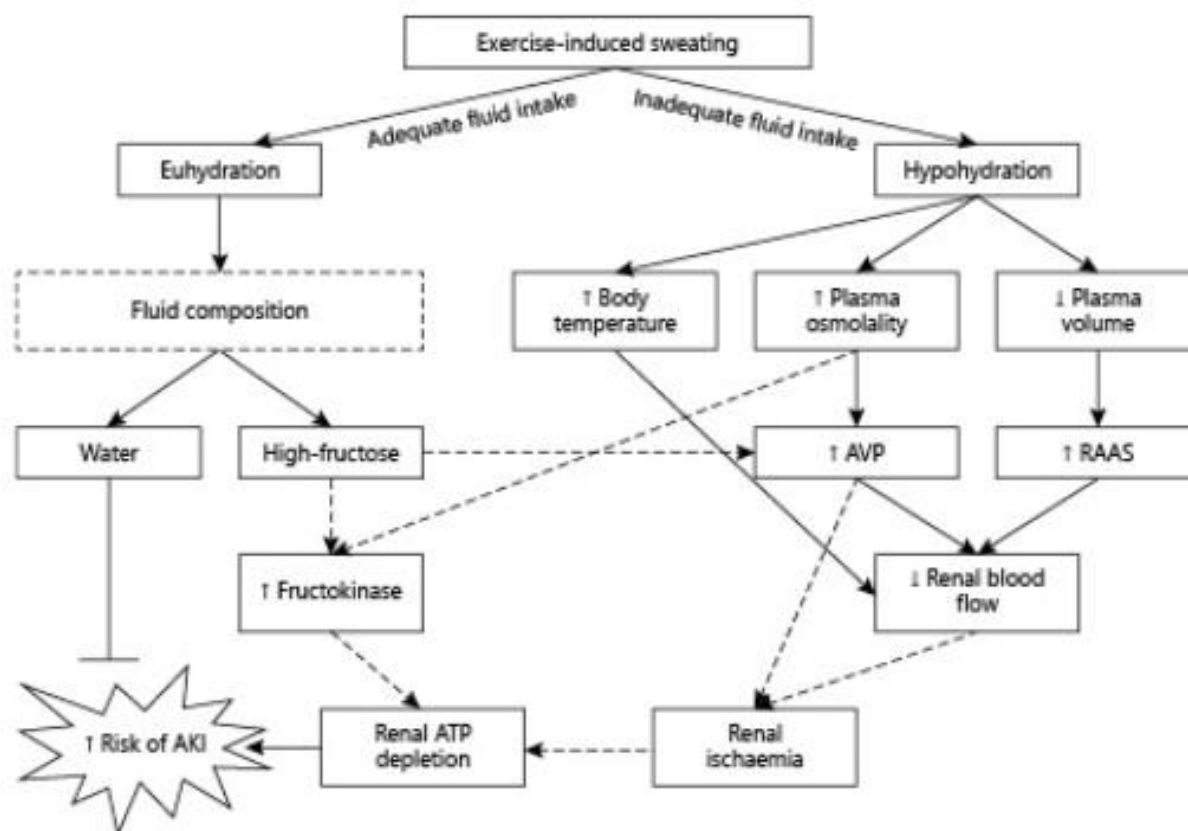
Exercise-induced sweating

Adequate fluid intake

Inadequate fluid intake

Euhydration

Hypohydration

Fluid composition

↑ Body temperature

↑ Plasma osmolality

↓ Plasma volume

Water

High-fructose

↑ AVP

↑ RAAS

↑ Fructokinase

↓ Renal blood flow

↑ Risk of AKI

Renal ATP depletion

Renal ischaemia